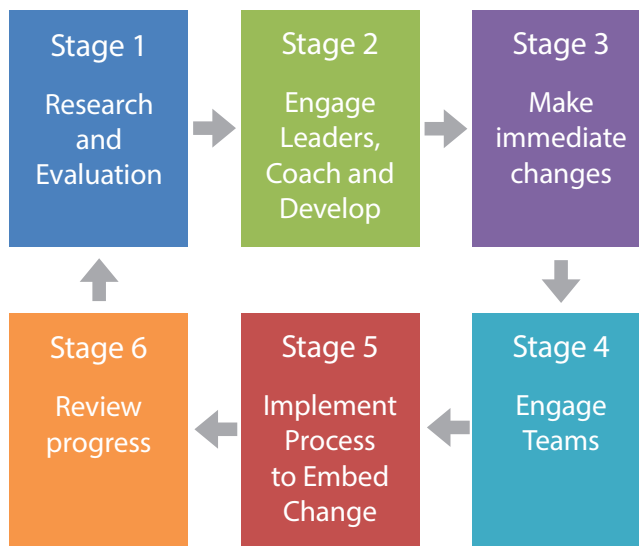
Stage 1

Research and Evaluation

Stage 2

Engage Leaders, Coach and Develop

Stage 3

Make immediate changes

Stage 4

Engage Teams

Stage 5

Implement Process to Embed Change

Stage 6

Review progress